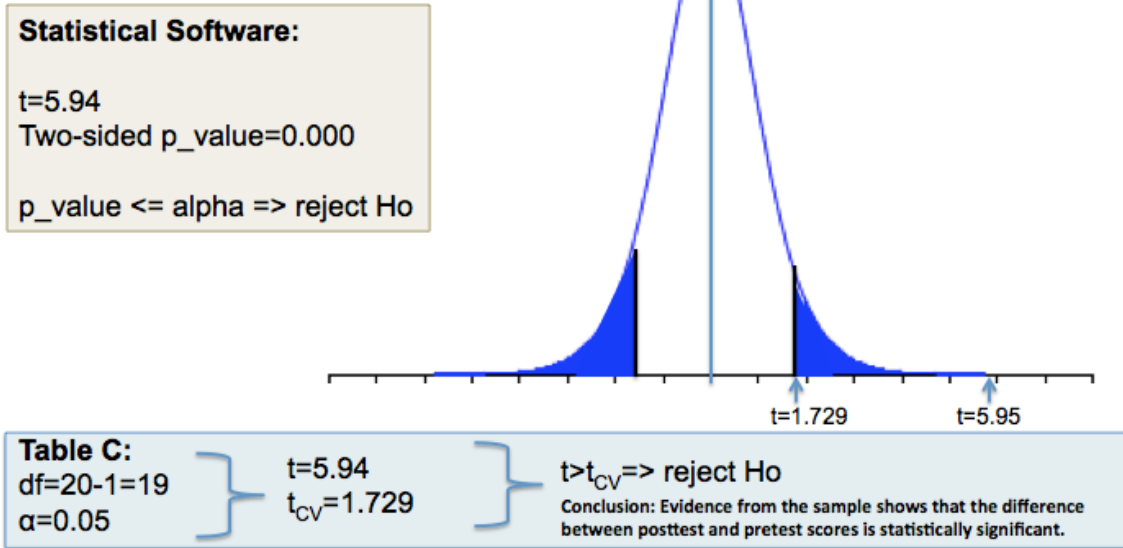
Statistical Software:

t=5.94
Two-sided p_value=0.000

p_value <= alpha => reject Ho

t=1.729

t=5.95

Table C:
df=20-1=19
α=0.05

t=5.94
$t_{CV}$=1.729

t>$t_{CV}$=> reject Ho

Conclusion: Evidence from the sample shows that the difference between posttest and pretest scores is statistically significant.